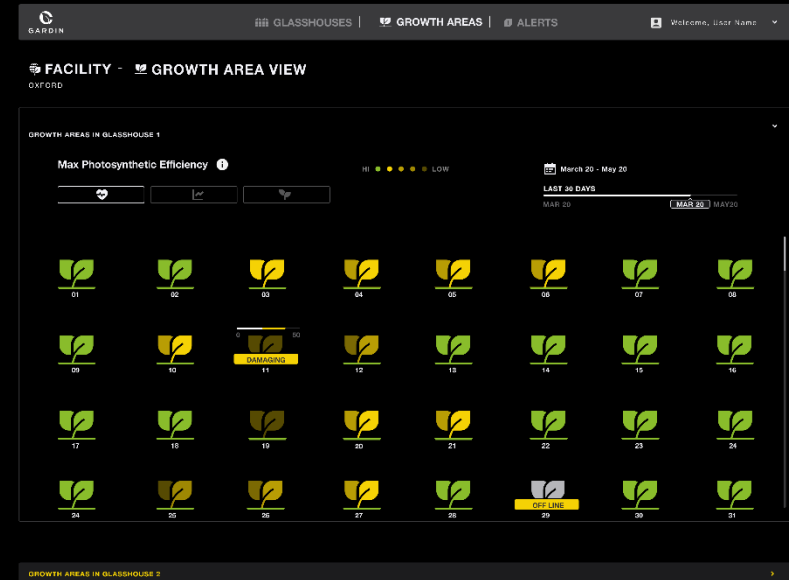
GARDIN

GLASSHOUSES | GROWTH AREAS | ALERTS

Welcome, User Name

FACILITY - GROWTH AREA VIEW

OXFORD

GROWTH AREAS IN GLASSHOUSE 1

Max Photosynthetic Efficiency

HI LOW

March 20 - May 20

LAST 30 DAYS

MAR 20 MAR 20 MAY20

01 02 03 04 05 06 07 08

0 50

DAMAGING

09 10 11 12 13 14 15 16

17 18 19 20 21 22 23 24

OFF LINE

24 25 26 27 28 29 30 31

GROWTH AREAS IN GLASSHOUSE 2